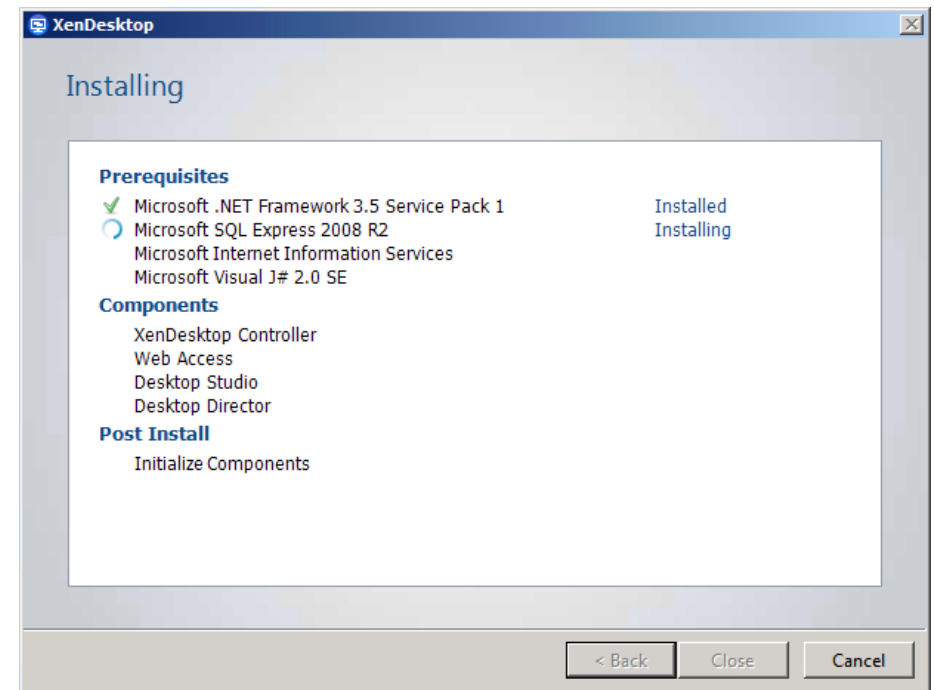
XenDesktop

Installing

Prerequisites

Microsoft .NET Framework 3.5 Service Pack 1 Installed
Microsoft SQL Express 2008 R2 Installing
Microsoft Internet Information Services
Microsoft Visual J# 2.0 SE

Components

XenDesktop Controller
Web Access
Desktop Studio
Desktop Director

Post Install

Initialize Components

< Back Close Cancel